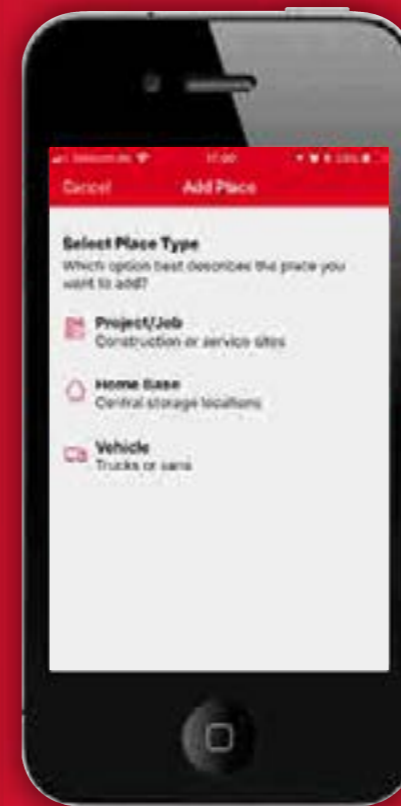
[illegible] 17:00 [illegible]

Cancel Add Place

Select Place Type
Which option best describes the place you want to add?

Project/Job
Construction or service sites

Home Base
Central storage locations

Vehicle
Trucks or vans